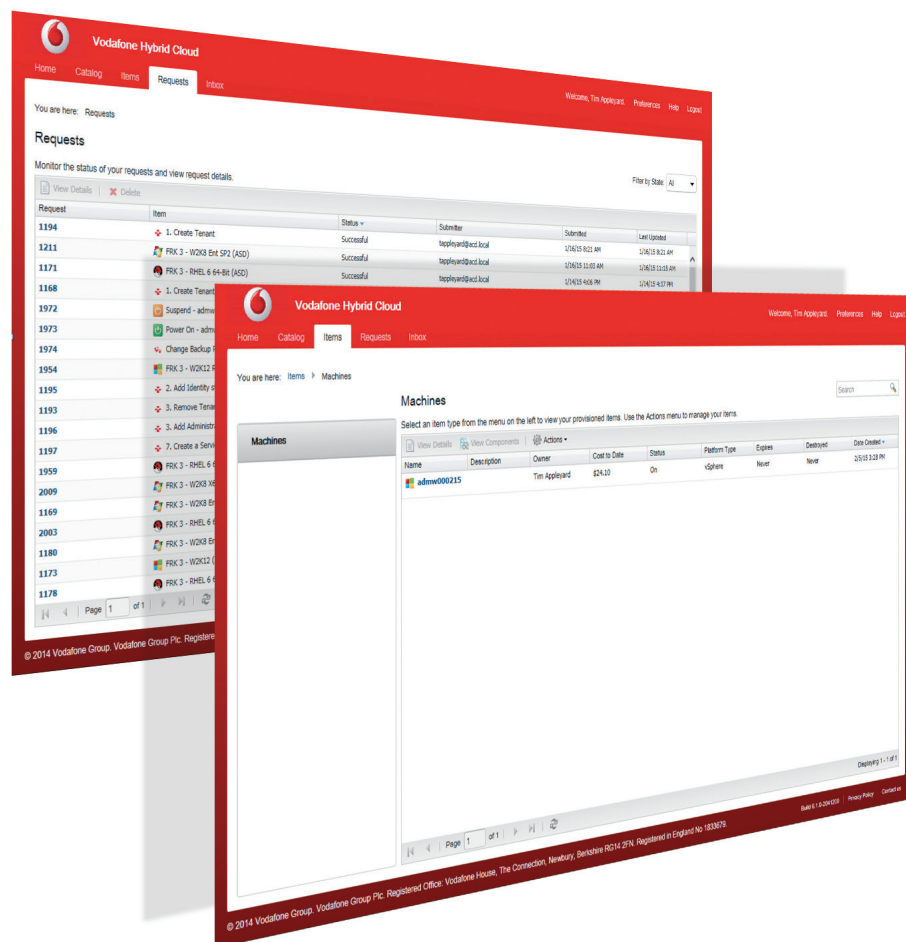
Vodafone Hybrid Cloud

Home Catalog Items Requests Inbox

Welcome, Tim Appleyard. Preferences Help Logout

You are here: Requests

Requests

Monitor the status of your requests and view request details.

Filter by State: All

View Details Delete

| Request | Item | Status | Submitter | Submitted | Last Updated |
|---|---|---|---|---|---|
| 1194 | 1. Create Tenant | Successful | tappleyard@acd.local | 1/16/15 8:21 AM | 1/16/15 8:21 AM |
| 1211 | FRK 3 - W2K8 Ent SP2 (ASD) | Successful | tappleyard@acd.local | 1/16/15 11:03 AM | 1/16/15 11:15 AM |
| 1171 | FRK 3 - RHEL 6 64-Bit (ASD) | Successful | tappleyard@acd.local | 1/14/15 4:06 PM | 1/14/15 4:37 PM |
| 1168 | 1. Create Tenant | | | | |
| 1972 | Suspend - admw | | | | |
| 1973 | Power On - adm | | | | |
| 1974 | Change Backup | | | | |
| 1954 | FRK 3 - W2K12 | | | | |
| 1195 | 2. Add Identity | | | | |
| 1193 | 3. Remove Tena | | | | |
| 1196 | 3. Add Administ | | | | |
| 1197 | 7. Create a Serv | | | | |
| 1959 | FRK 3 - RHEL 6 | | | | |
| 2009 | FRK 3 - W2K8 | | | | |
| 1169 | FRK 3 - W2K8 E | | | | |
| 2003 | FRK 3 - RHEL 6 | | | | |
| 1180 | FRK 3 - W2K8 E | | | | |
| 1173 | FRK 3 - W2K12 | | | | |
| 1178 | FRK 3 - RHEL 6 | | | | |

Page 1 of 1

© 2014 Vodafone Group. Vodafone Group Plc. Registere

Vodafone Hybrid Cloud

Welcome, Tim Appleyard. Preferences Help Logout

Home Catalog Items Requests Inbox

You are here: Items Machines

Search

Machines

Machines

Select an item type from the menu on the left to view your provisioned items. Use the Actions menu to manage your items.

View Details View Components Actions

| Name | Description | Owner | Cost to Date | Status | Platform Type | Expires | Destroyed | Date Created |
|---|---|---|---|---|---|---|---|---|
| admw000215 | | Tim Appleyard | $24.10 | On | vSphere | Never | Never | 2/5/15 3:28 PM |

Displaying 1 - 1 of 1

Page 1 of 1

Build 6.1.0-2041018 Privacy Policy Contact us

© 2014 Vodafone Group. Vodafone Group Plc. Registered Office: Vodafone House, The Connection, Newbury, Berkshire RG14 2FN. Registered in England No 1833679.